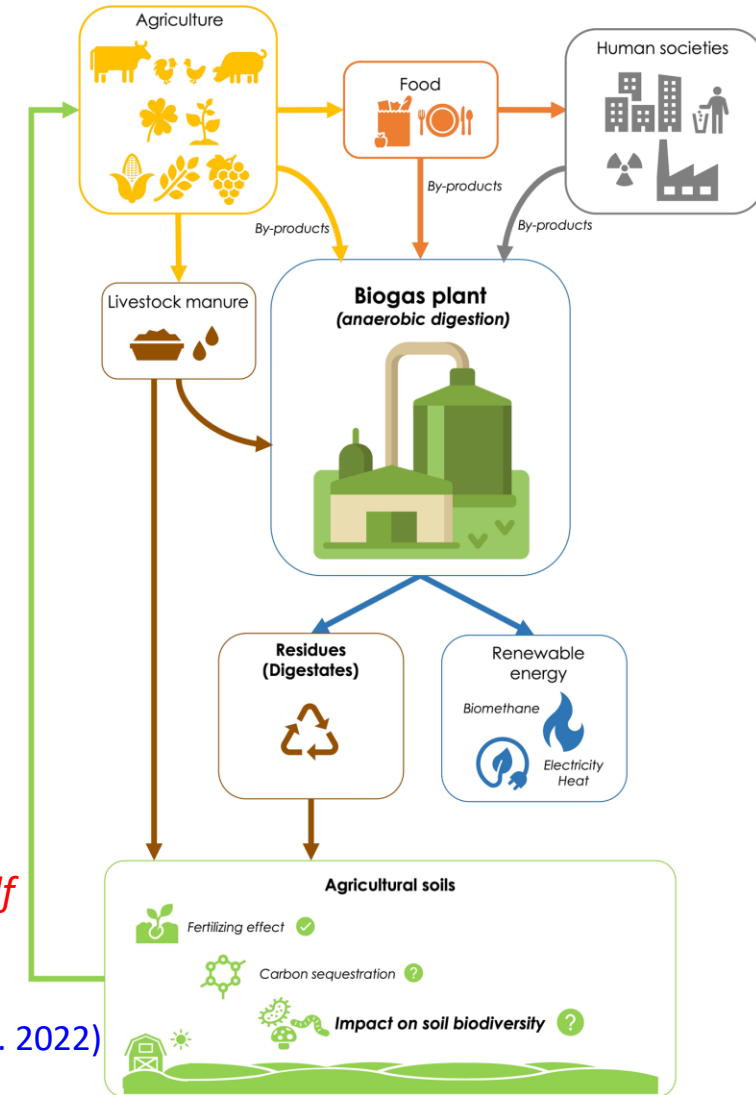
Agriculture

Food

Human societies

By-products

By-products

By-products

Livestock manure

Biogas plant
(anaerobic digestion)

Residues
(Digestates)

Renewable energy

Biomethane

Electricity
Heat

lf

. 2022)

Agricultural soils

Fertilizing effect

Carbon sequestration ?

Impact on soil biodiversity ?